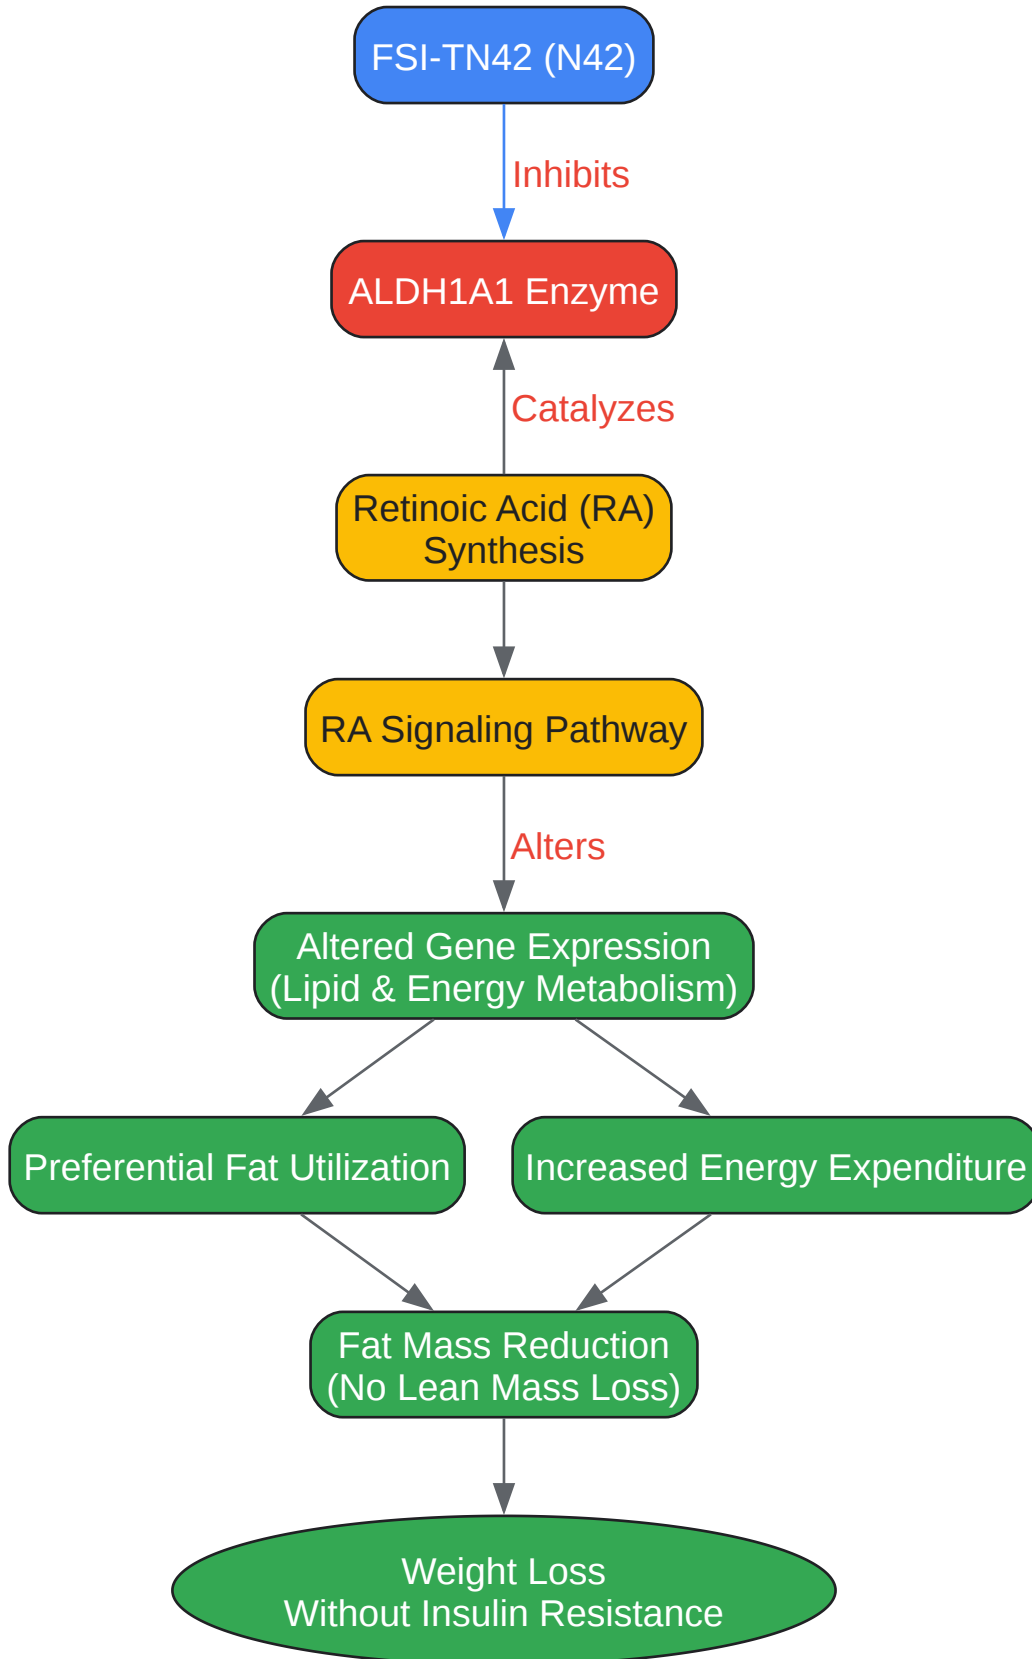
FSI-TN42 (N42)

Inhibits

ALDH1A1 Enzyme

Catalyzes

Retinoic Acid (RA) Synthesis

RA Signaling Pathway

Alters

Altered Gene Expression (Lipid & Energy Metabolism)

Preferential Fat Utilization

Increased Energy Expenditure

Fat Mass Reduction (No Lean Mass Loss)

Weight Loss Without Insulin Resistance